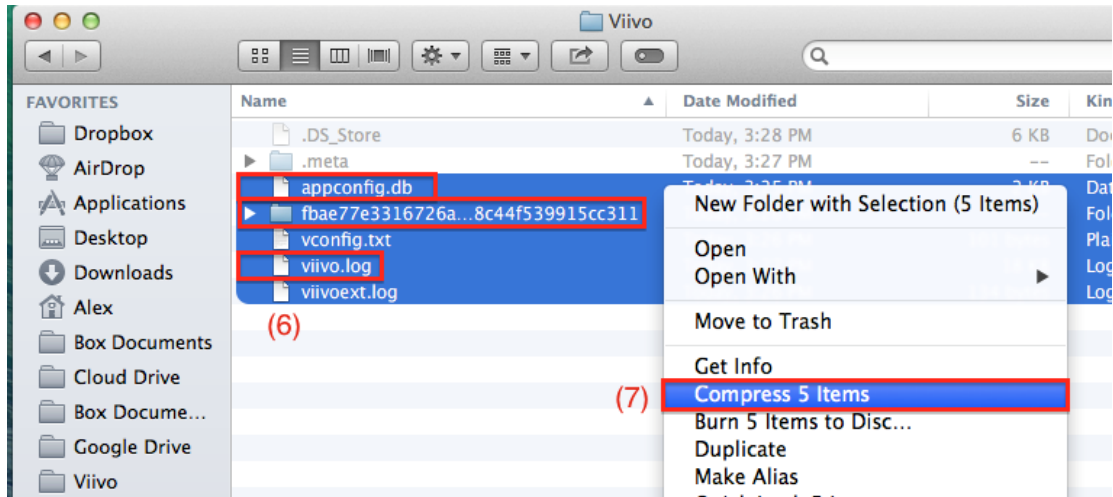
Viivo

FAVORITES
Dropbox
AirDrop
Applications
Desktop
Downloads
Alex
Box Documents
Cloud Drive
Box Docume…
Google Drive
Viivo

| Name | Date Modified | Size | Kin |
|---|---|---|---|
| .DS_Store | Today, 3:28 PM | 6 KB | Doc |
| .meta | Today, 3:27 PM | -- | Fol |
| appconfig.db | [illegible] | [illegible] | Dat |
| fbae77e3316726a…8c44f539915cc311 | | | Fol |
| vconfig.txt | | | Pla |
| viivo.log | | | Log |
| viivoext.log | | | Log |

(6)

New Folder with Selection (5 Items)
Open
Open With
Move to Trash
Get Info
Compress 5 Items
Burn 5 Items to Disc…
Duplicate
Make Alias

(7)